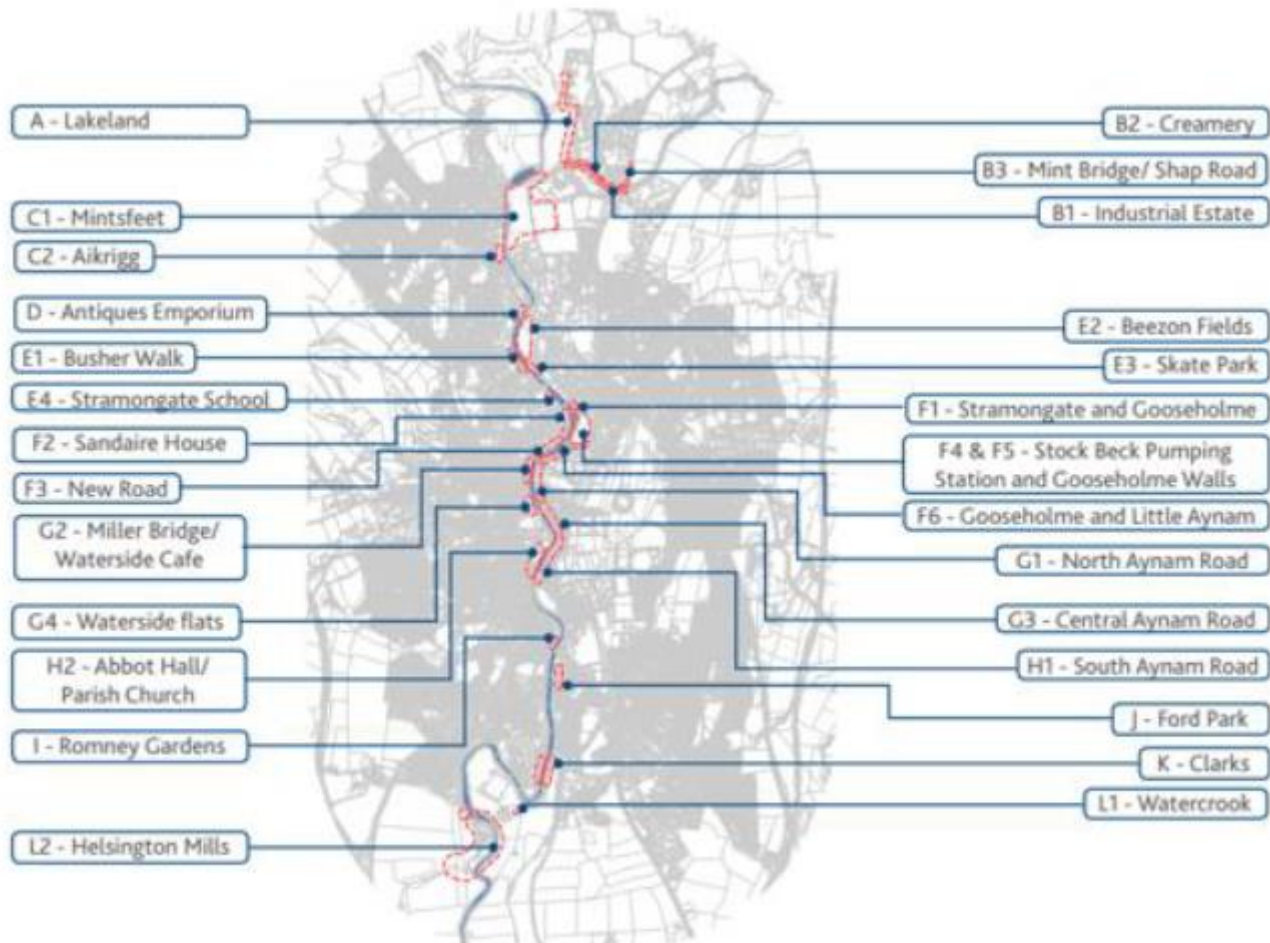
A - Lakeland

B2 - Creamery

B3 - Mint Bridge/ Shap Road

C1 - Mintsfeet

B1 - Industrial Estate

C2 - Aikrigg

D - Antiques Emporium

E2 - Beezon Fields

E1 - Busher Walk

E3 - Skate Park

E4 - Stramongate School

F1 - Stramongate and Gooseholme

F2 - Sandaire House

F4 & F5 - Stock Beck Pumping Station and Gooseholme Walls

F3 - New Road

G2 - Miller Bridge/ Waterside Cafe

F6 - Gooseholme and Little Aynam

G1 - North Aynam Road

G4 - Waterside flats

G3 - Central Aynam Road

H2 - Abbot Hall/ Parish Church

H1 - South Aynam Road

J - Ford Park

I - Romney Gardens

K - Clarks

L1 - Watercrook

L2 - Helsington Mills